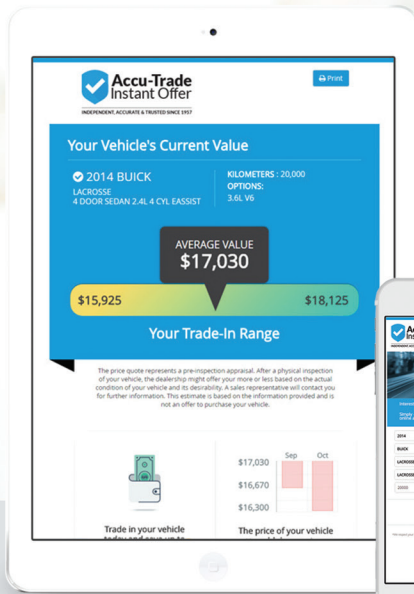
Accu-Trade Instant Offer

INDEPENDENT, ACCURATE & TRUSTED SINCE 1957

Print

Your Vehicle's Current Value

2014 BUICK
LACROSSE
4 DOOR SEDAN 2.4L 4 CYL EASSIST

KILOMETERS : 20,000
OPTIONS:
3.6L V6

AVERAGE VALUE
$17,030

$15,925

$18,125

Your Trade-In Range

The price quote represents a pre-inspection appraisal. After a physical inspection of your vehicle, the dealership might offer your more or less based on the actual condition of your vehicle and its desirability. A sales representative will contact you for further information. This estimate is based on the information provided and is not an offer to purchase your vehicle.

$17,030
$16,670
$16,300

Sep
Oct

Trade in your vehicle
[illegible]

The price of your vehicle
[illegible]

2014
BUICK
LACROSSE
LACROSSE
20000